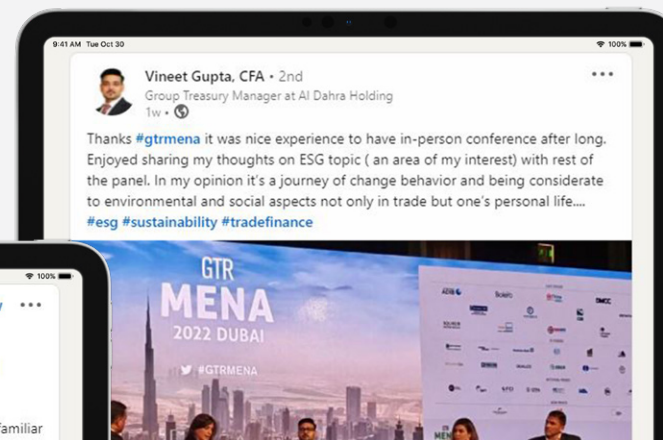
9:41 AM Tue Oct 30

100%

Vineet Gupta, CFA • 2nd
Group Treasury Manager at Al Dahra Holding
1w •

Thanks #gtrmena it was nice experience to have in-person conference after long. Enjoyed sharing my thoughts on ESG topic ( an area of my interest) with rest of the panel. In my opinion it's a journey of change behavior and being considerate to environmental and social aspects not only in trade but one's personal life....
#esg #sustainability #tradefinance

GTR
MENA
2022 DUBAI
#GTRMENA

100%

familiar